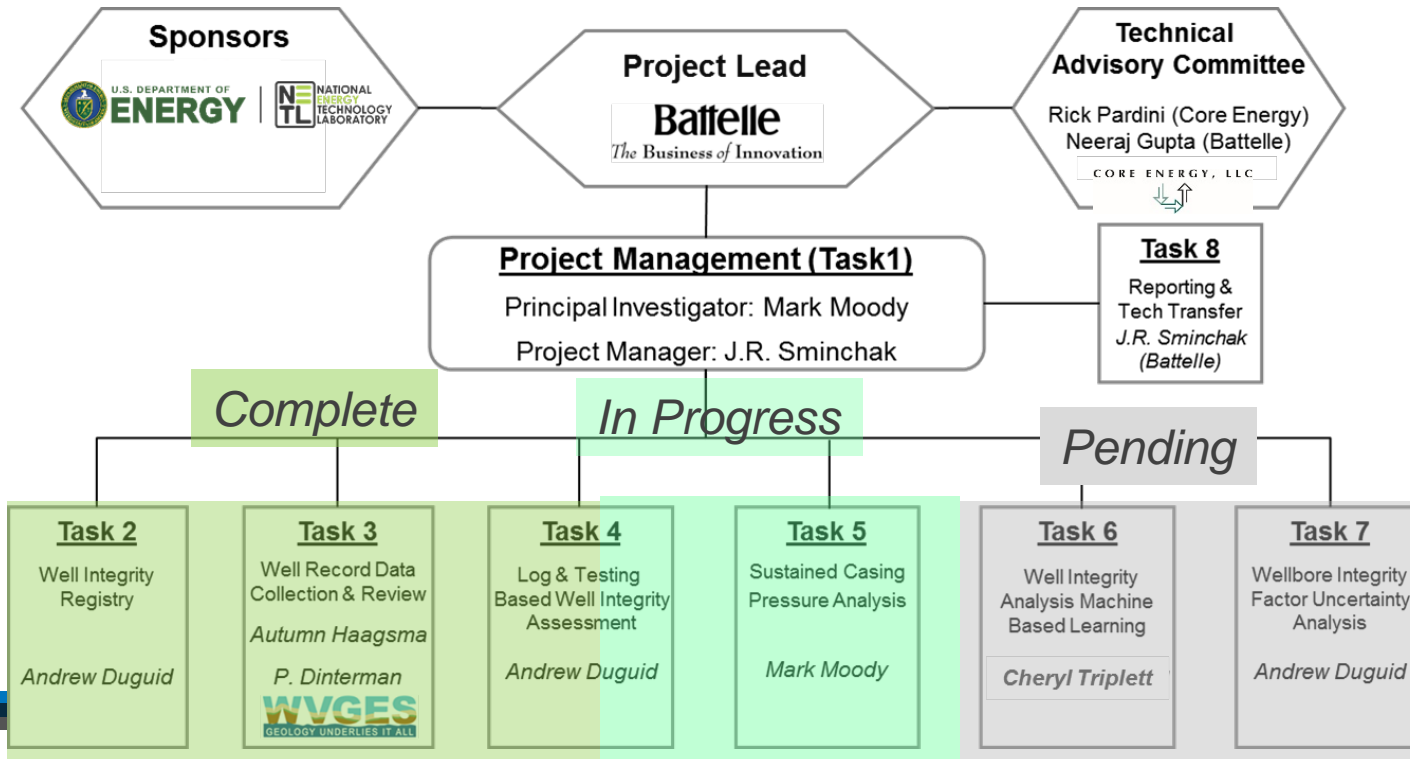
Sponsors

U.S. DEPARTMENT OF ENERGY

NETL NATIONAL ENERGY TECHNOLOGY LABORATORY

Project Lead

Battelle
The Business of Innovation

Technical Advisory Committee

Rick Pardini (Core Energy)
Neeraj Gupta (Battelle)

CORE ENERGY, LLC

Project Management (Task1)
Principal Investigator: Mark Moody
Project Manager: J.R. Sminchak

Task 8
Reporting & Tech Transfer
J.R. Sminchak (Battelle)

Complete

In Progress

Pending

Task 2
Well Integrity Registry
Andrew Duguid

Task 3
Well Record Data Collection & Review
Autumn Haagsma
P. Dinterman
WVGES
GEOLOGY UNDERLIES IT ALL

Task 4
Log & Testing Based Well Integrity Assessment
Andrew Duguid

Task 5
Sustained Casing Pressure Analysis
Mark Moody

Task 6
Well Integrity Analysis Machine Based Learning
Cheryl Triplett

Task 7
Wellbore Integrity Factor Uncertainty Analysis
Andrew Duguid